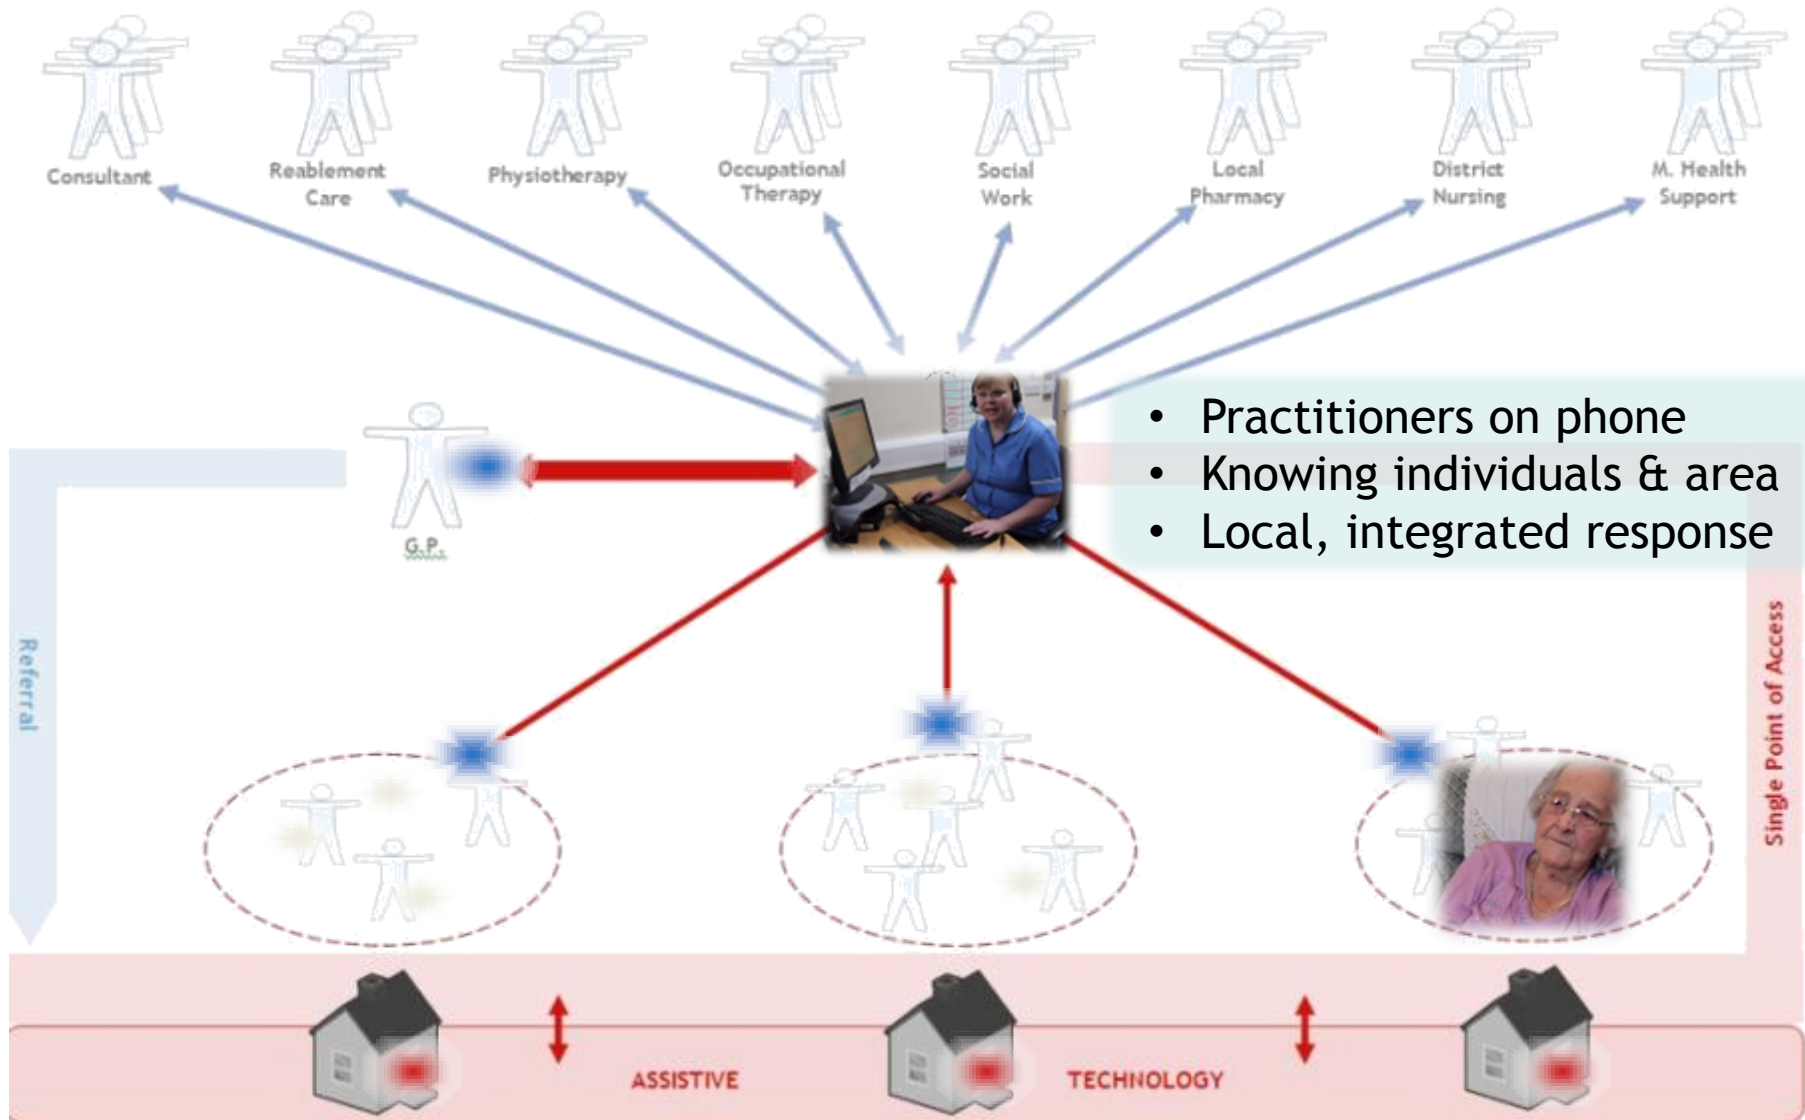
Consultant

Reablement Care

Physiotherapy

Occupational Therapy

Social Work

Local Pharmacy

District Nursing

M. Health Support

• Practitioners on phone
• Knowing individuals & area
• Local, integrated response

G.P.

Referral

Single Point of Access

ASSISTIVE

TECHNOLOGY